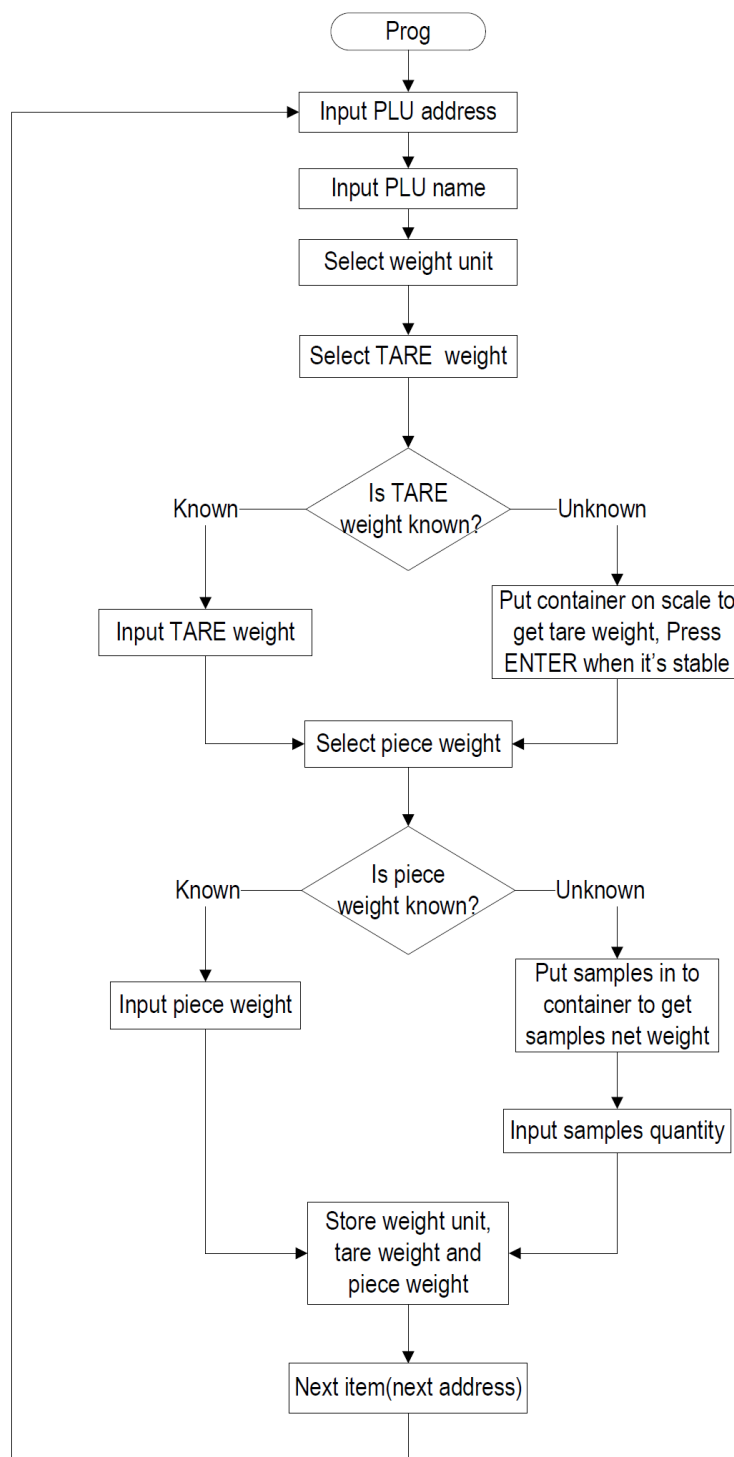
Prog

Input PLU address

Input PLU name

Select weight unit

Select TARE weight

Is TARE weight known?

Known

Unknown

Input TARE weight

Put container on scale to get tare weight, Press ENTER when it's stable

Select piece weight

Is piece weight known?

Known

Unknown

Input piece weight

Put samples in to container to get samples net weight

Input samples quantity

Store weight unit, tare weight and piece weight

Next item(next address)